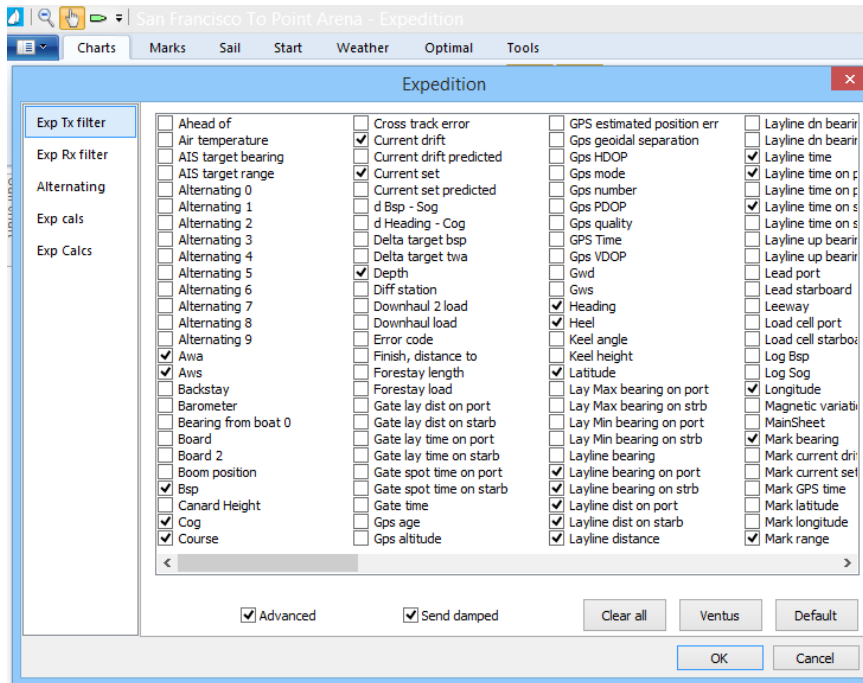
San Francisco To Point Arena - Expedition

Charts
Marks
Sail
Start
Weather
Optimal
Tools

Expedition

Exp Tx filter
Exp Rx filter
Alternating
Exp cals
Exp Calcs

Ahead of
Air temperature
AIS target bearing
AIS target range
Alternating 0
Alternating 1
Alternating 2
Alternating 3
Alternating 4
Alternating 5
Alternating 6
Alternating 7
Alternating 8
Alternating 9
Awa
Aws
Backstay
Barometer
Bearing from boat 0
Board
Board 2
Boom position
Bsp
Canard Height
Cog
Course

Cross track error
Current drift
Current drift predicted
Current set
Current set predicted
d Bsp - Sog
d Heading - Cog
Delta target bsp
Delta target twa
Depth
Diff station
Downhaul 2 load
Downhaul load
Error code
Finish, distance to
Forestay length
Forestay load
Gate lay dist on port
Gate lay dist on starb
Gate lay time on port
Gate lay time on starb
Gate spot time on port
Gate spot time on starb
Gate time
Gps age
Gps altitude

GPS estimated position err
Gps geoidal separation
Gps HDOP
Gps mode
Gps number
Gps PDOP
Gps quality
GPS Time
Gps VDOP
Gwd
Gws
Heading
Heel
Keel angle
Keel height
Latitude
Lay Max bearing on port
Lay Max bearing on strb
Lay Min bearing on port
Lay Min bearing on strb
Layline bearing
Layline bearing on port
Layline bearing on strb
Layline dist on port
Layline dist on starb
Layline distance

Layline dn bearin
Layline dn bearin
Layline time
Layline time on p
Layline time on p
Layline time on s
Layline time on s
Layline up bearin
Layline up bearin
Lead port
Lead starboard
Leeway
Load cell port
Load cell starboa
Log Bsp
Log Sog
Longitude
Magnetic variatio
MainSheet
Mark bearing
Mark current drif
Mark current set
Mark GPS time
Mark latitude
Mark longitude
Mark range

Advanced
Send damped
Clear all
Ventus
Default
OK
Cancel